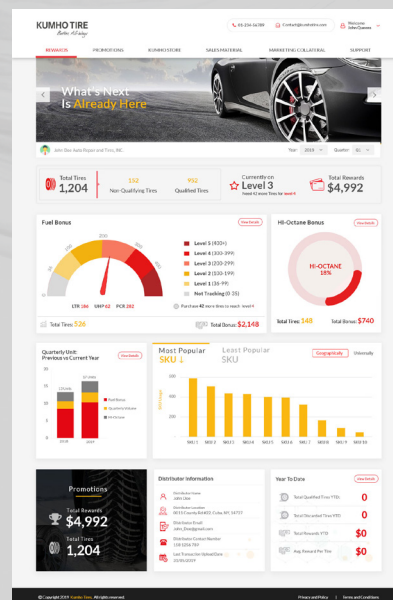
KUMHO TIRE
Better. All-ways
01-234-56789
Contact@kumhotire.com
Welcome John Ouanez

REWARDS
PROMOTIONS
KUMHO STORE
SALES MATERIAL
MARKETING COLLATERAL
SUPPORT

What's Next
Is Already Here

John Doe Auto Repair and Tire, INC.
Year 2019
Quarter Q1

Total Tires
1,204
152
Non Qualifying Tires
952
Qualified Tires
Currently on
Level 3
Total Rewards
$4,992

Fuel Bonus
View Details
Level 5 (400+)
Level 4 (300-399)
Level 3 (200-299)
Level 2 (100-199)
Level 1 (36-99)
Not Tracking (0-35)
LTR 100
SMP 62
PCR 282
Purchase 42 more tires to reach level 4
Total Tires: 526
Total Bonus: $2,148

Hi-Octane Bonus
View Details
HI-OCTANE
15%
Total Tires: 148
Total Bonus: $740

Quarterly Unit:
Previous vs Current Year
View Details
Fuel Bonus
Qualifier Volume
Hi Octane

Most Popular
SKU 1
Least Popular
SKU
Geographically
Nationally
SKU 1
SKU 2
SKU 3
SKU 4
SKU 5
SKU 6
SKU 7
SKU 8
SKU 9
SKU 10

Promotions
Total Rewards
$4,992
Total Tires
1,204

Distributor Information
Distributor name
John Doe
Distributor Location
Distributor Email
Distributor Contact Number
Last Transaction Upload Date

Year To Date
View Details
Total Qualified Tires YTD
0
Total Disqualified Tires YTD
0
Total Rewards YTD
$0
Avg. Reward Per Tire
$0

© Copyright 2019 Kumho Tire. All rights reserved.
Privacy and Policy
Terms and Conditions